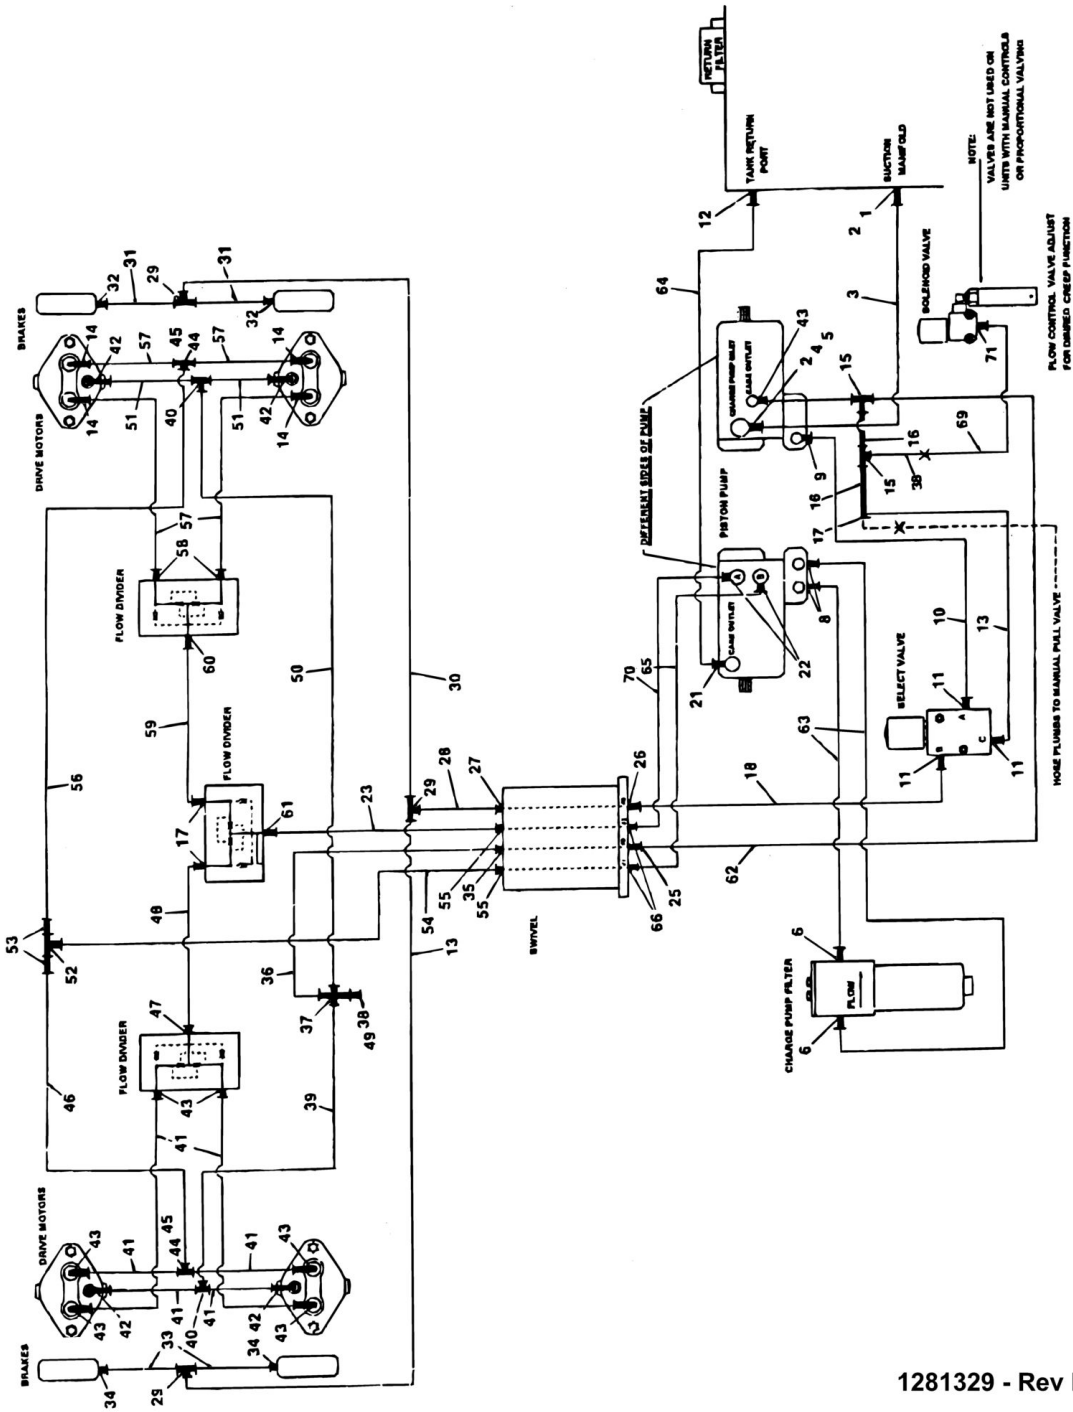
BRAKES
DRIVE MOTORS
14
42
14
57
45
44
40
51
51
42
14
14
57
32
31
29
31
32
FLOW DIVIDER
58
60
59
FLOW DIVIDER
17
61
50
30
56
57
23
28
27
29
48
53
52
36
37
38
49
13
54
55
35
55
FLOW DIVIDER
47
43
39
46
41
41
SWIVEL
DRIVE MOTORS
43
42
43
45
44
41
40
41
41
43
42
43
BRAKES
34
29
33
34
RETURN FILTER
TANK RETURN PORT
SUCTION MANIFOLD
12
2
1
64
3
NOTE:
VALVES ARE NOT USED ON UNITS WITH MANUAL CONTROLS OR PROPORTIONAL VALVING
SOLENOID VALVE
FLOW CONTROL VALVE ADJUST FOR DESIRED CREEP FUNCTION
71
CHARGE PUMP INLET
CASE OUTLET
43
2
4
5
15
9
16
15
38
69
16
17
DIFFERENT SIDES OF PUMP
PISTON PUMP
CASE OUTLET
A
B
22
8
21
70
65
SELECT VALVE
10
13
11
A
B
C
11
11
63
18
26
25
66
62
HOSE PLUMBS TO MANUAL PULL VALVE
CHARGE PUMP FILTER
FLOW
6
6
1281329 - Rev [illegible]